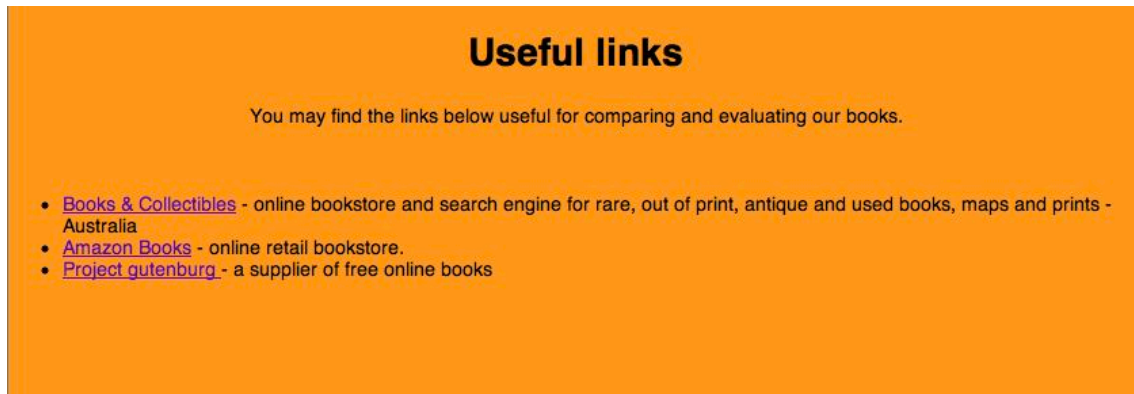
# Useful links

You may find the links below useful for comparing and evaluating our books.

- Books & Collectibles - online bookstore and search engine for rare, out of print, antique and used books, maps and prints - Australia
- Amazon Books - online retail bookstore.
- Project gutenburg - a supplier of free online books